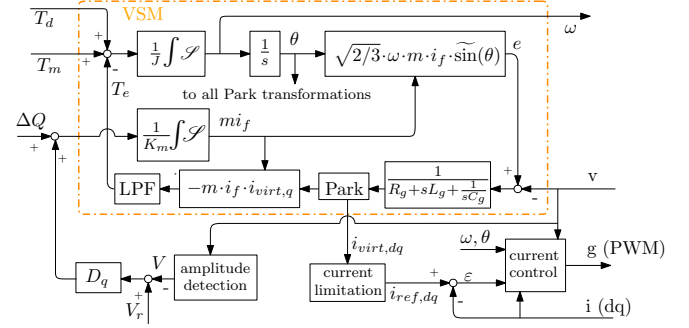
$T_d$

VSM

$\omega$

+

$\frac{1}{J}\int\mathscr{S}$

$\frac{1}{s}$

$\theta$

$\sqrt{2/3}\cdot\omega\cdot m\cdot i_f\cdot\widetilde{\sin}(\theta)$

$e$

$T_m$

+

-

$T_e$

to all Park transformations

$\Delta Q$

$\frac{1}{K_m}\int\mathscr{S}$

$mi_f$

+

+

$\frac{1}{R_g+sL_g+\frac{1}{sC_g}}$

+

v

LPF

$-m\cdot i_f\cdot i_{virt,q}$

Park

-

$i_{virt,dq}$

$\omega, \theta$

current control

g (PWM)

$D_q$

$V$

amplitude detection

-

+

$V_r$

current limitation

$i_{ref,dq}$

+

$\varepsilon$

-

i (dq)